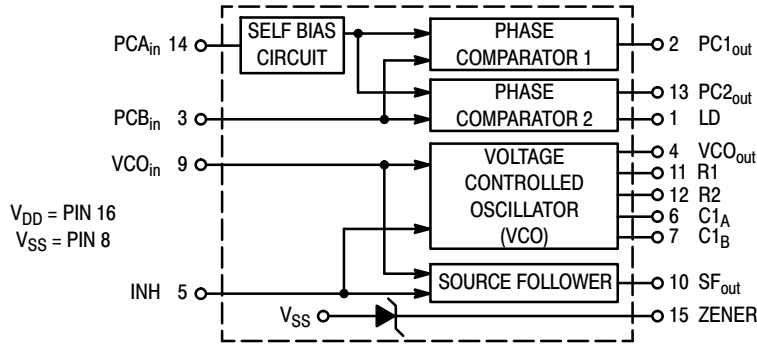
PCA$_{in}$ 14

SELF BIAS CIRCUIT

PHASE COMPARATOR 1

2 PC1$_{out}$

PHASE COMPARATOR 2

13 PC2$_{out}$

PCB$_{in}$ 3

1 LD

VCO$_{in}$ 9

VOLTAGE CONTROLLED OSCILLATOR (VCO)

4 VCO$_{out}$

11 R1

12 R2

6 C1$_{A}$

7 C1$_{B}$

V$_{DD}$ = PIN 16

V$_{SS}$ = PIN 8

INH 5

SOURCE FOLLOWER

10 SF$_{out}$

V$_{SS}$

15 ZENER